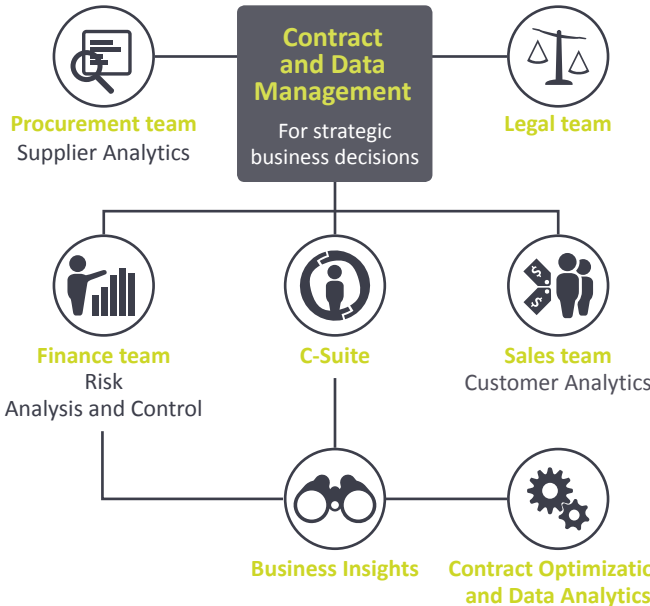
Contract and Data Management

For strategic business decisions

Procurement team
Supplier Analytics

Legal team

Finance team
Risk Analysis and Control

C-Suite

Sales team
Customer Analytics

Business Insights

Contract Optimizatio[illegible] and Data Analytics